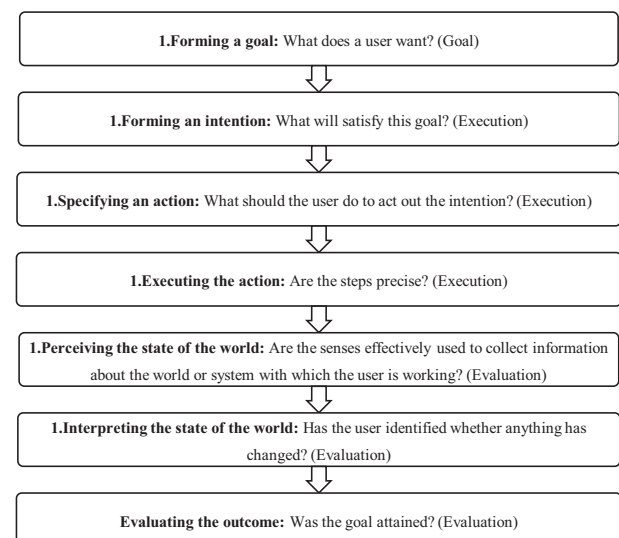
**1.Forming a goal:** What does a user want? (Goal)

**1.Forming an intention:** What will satisfy this goal? (Execution)

**1.Specifying an action:** What should the user do to act out the intention? (Execution)

**1.Executing the action:** Are the steps precise? (Execution)

**1.Perceiving the state of the world:** Are the senses effectively used to collect information about the world or system with which the user is working? (Evaluation)

**1.Interpreting the state of the world:** Has the user identified whether anything has changed? (Evaluation)

**Evaluating the outcome:** Was the goal attained? (Evaluation)